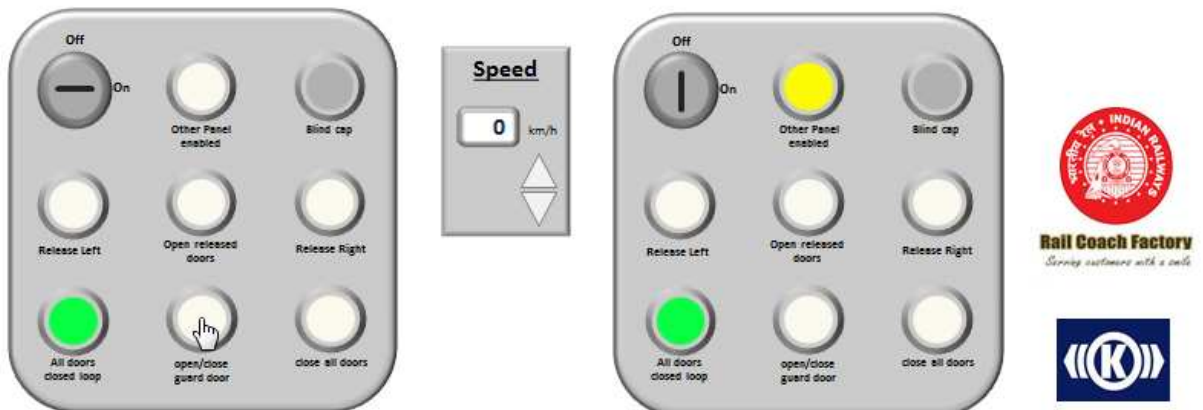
Off
On
Other Panel enabled
Blind cap
Release Left
Open released doors
Release Right
All doors closed loop
open/close guard door
close all doors

Speed
0 km/h

Off
On
Other Panel enabled
Blind cap
Release Left
Open released doors
Release Right
All doors closed loop
open/close guard door
close all doors

INDIAN RAILWAYS
Rail Coach Factory
Serving customers with a smile